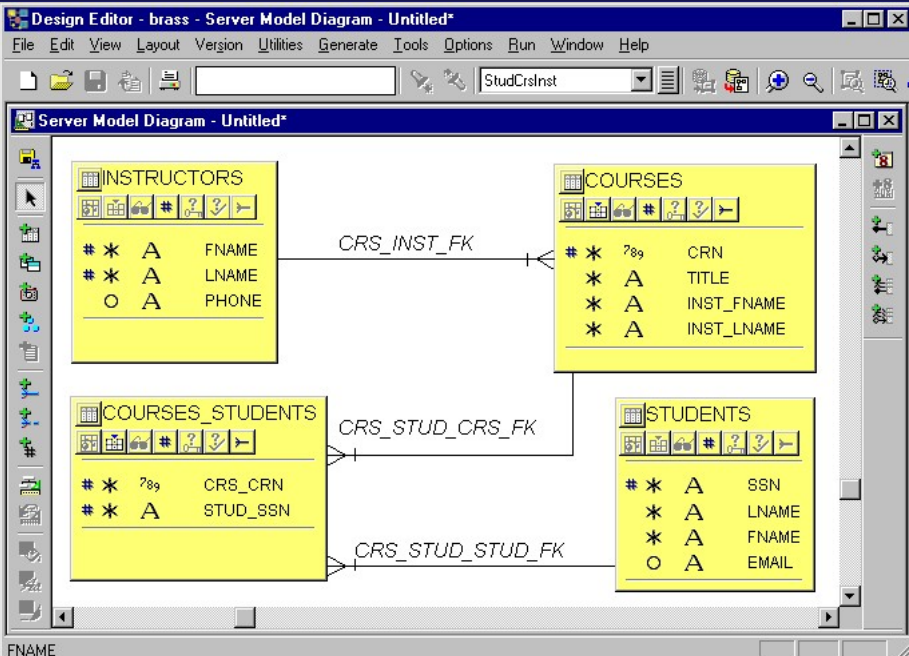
Design Editor - brass - Server Model Diagram - Untitled*

File Edit View Layout Version Utilities Generate Tools Options Run Window Help

StudCrsInst

Server Model Diagram - Untitled*

INSTRUCTORS
# * A FNAME
# * A LNAME
o A PHONE

CRS_INST_FK

COURSES
# * 789 CRN
* A TITLE
* A INST_FNAME
* A INST_LNAME

COURSES_STUDENTS
# * 789 CRS_CRN
# * A STUD_SSN

CRS_STUD_CRS_FK

STUDENTS
# * A SSN
* A LNAME
* A FNAME
o A EMAIL

CRS_STUD_STUD_FK

FNAME